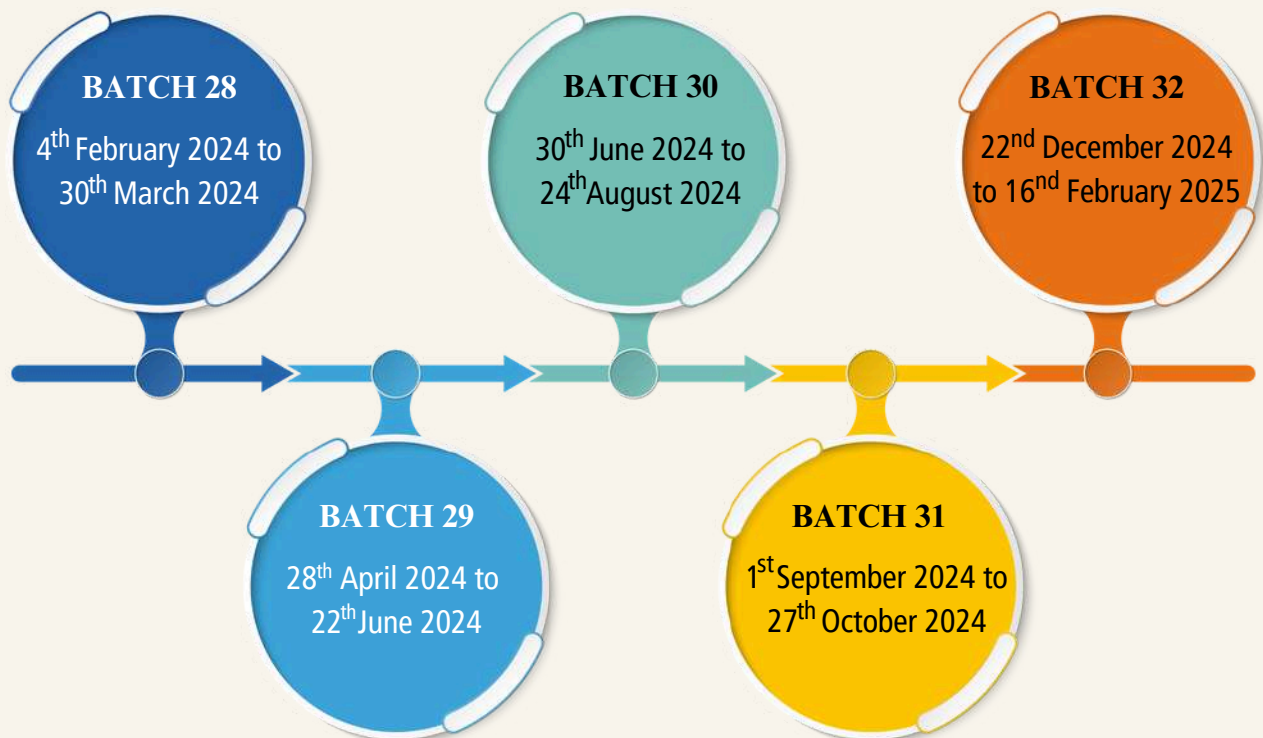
BATCH 28
4th February 2024 to 30th March 2024

BATCH 29
28th April 2024 to 22th June 2024

BATCH 30
30th June 2024 to 24th August 2024

BATCH 31
1st September 2024 to 27th October 2024

BATCH 32
22nd December 2024 to 16nd February 2025